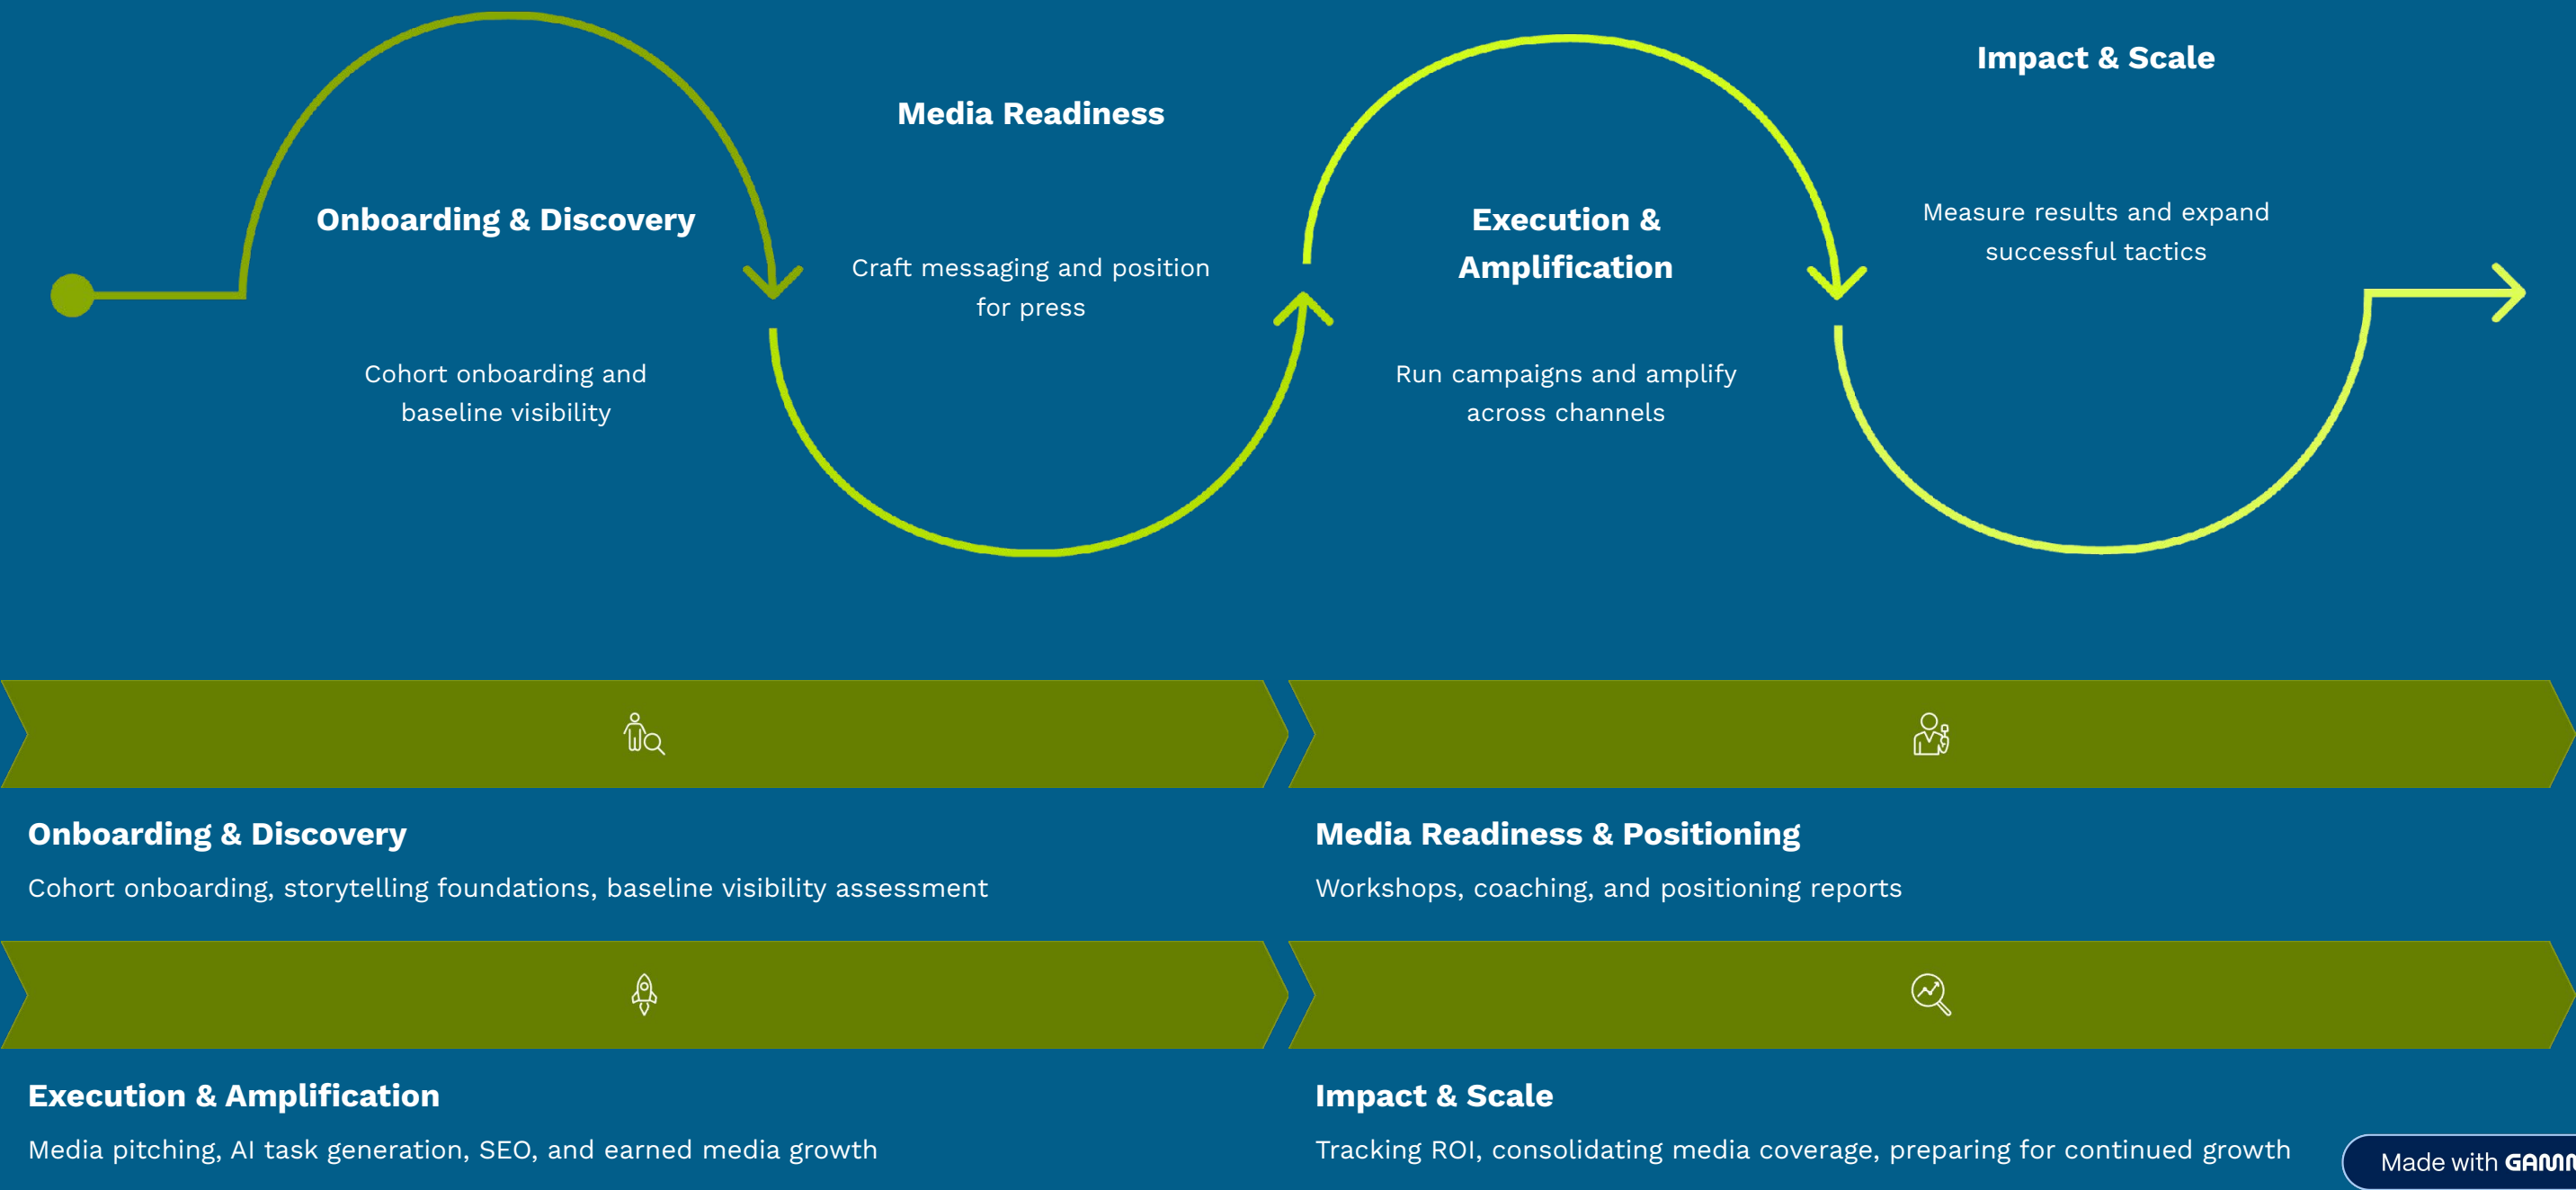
Onboarding & Discovery

Cohort onboarding and baseline visibility

Media Readiness

Craft messaging and position for press

Execution & Amplification

Run campaigns and amplify across channels

Impact & Scale

Measure results and expand successful tactics

Onboarding & Discovery

Cohort onboarding, storytelling foundations, baseline visibility assessment

Media Readiness & Positioning

Workshops, coaching, and positioning reports

Execution & Amplification

Media pitching, AI task generation, SEO, and earned media growth

Impact & Scale

Tracking ROI, consolidating media coverage, preparing for continued growth

Made with GAMM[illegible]